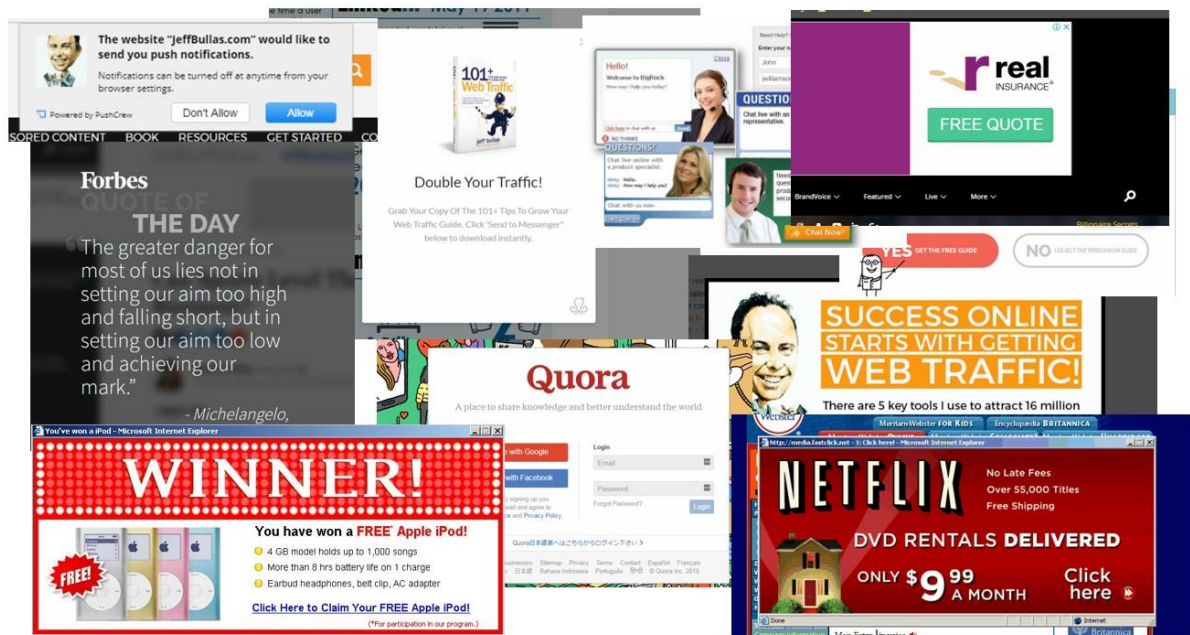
The website "JeffBullas.com" would like to send you push notifications.

Notifications can be turned off at anytime from your browser settings.

Powered by PushCrew

Don't Allow

Allow

SORED CONTENT BOOK RESOURCES GET STARTED CO

Forbes

QUOTE OF THE DAY

"The greater danger for most of us lies not in setting our aim too high and falling short, but in setting our aim too low and achieving our mark."

- Michelangelo,

101+ Web Traffic

Double Your Traffic!

Grab Your Copy Of The 101+ Tips To Grow Your Web Traffic Guide. Click "Send to Messenger" below to download instantly.

Hello! Welcome to BigRock

How may I help you today?

QUESTIONS?

Chat live with a product specialist.

Chat live online with a product specialist.

Chat Now!

real INSURANCE®

FREE QUOTE

BrandVoice Featured Live More

YES GET THE FREE GUIDE

NO I REJECT THE PERSUASION GUIDE

SUCCESS ONLINE STARTS WITH GETTING WEB TRAFFIC!

There are 5 key tools I use to attract 16 million

Quora

A place to share knowledge and better understand the world

with Google

with Facebook

Login

Email

Password

Forgot Password?

Login

You've won a iPod - Microsoft Internet Explorer

WINNER!

FREE!

You have won a FREE* Apple iPod!

4 GB model holds up to 1,000 songs

More than 8 hrs battery life on 1 charge

Earbud headphones, belt clip, AC adapter

Click Here to Claim Your FREE Apple iPod!

(*For participation in our program.)

Merriam-Webster FOR KIDS

Encyclopædia BRITANNICA

http://media.fastclick.net - 1: Click here! - Microsoft Internet Explorer

NETFLIX

No Late Fees

Over 55,000 Titles

Free Shipping

DVD RENTALS DELIVERED

ONLY $9.99 A MONTH

Click here

Done

Internet